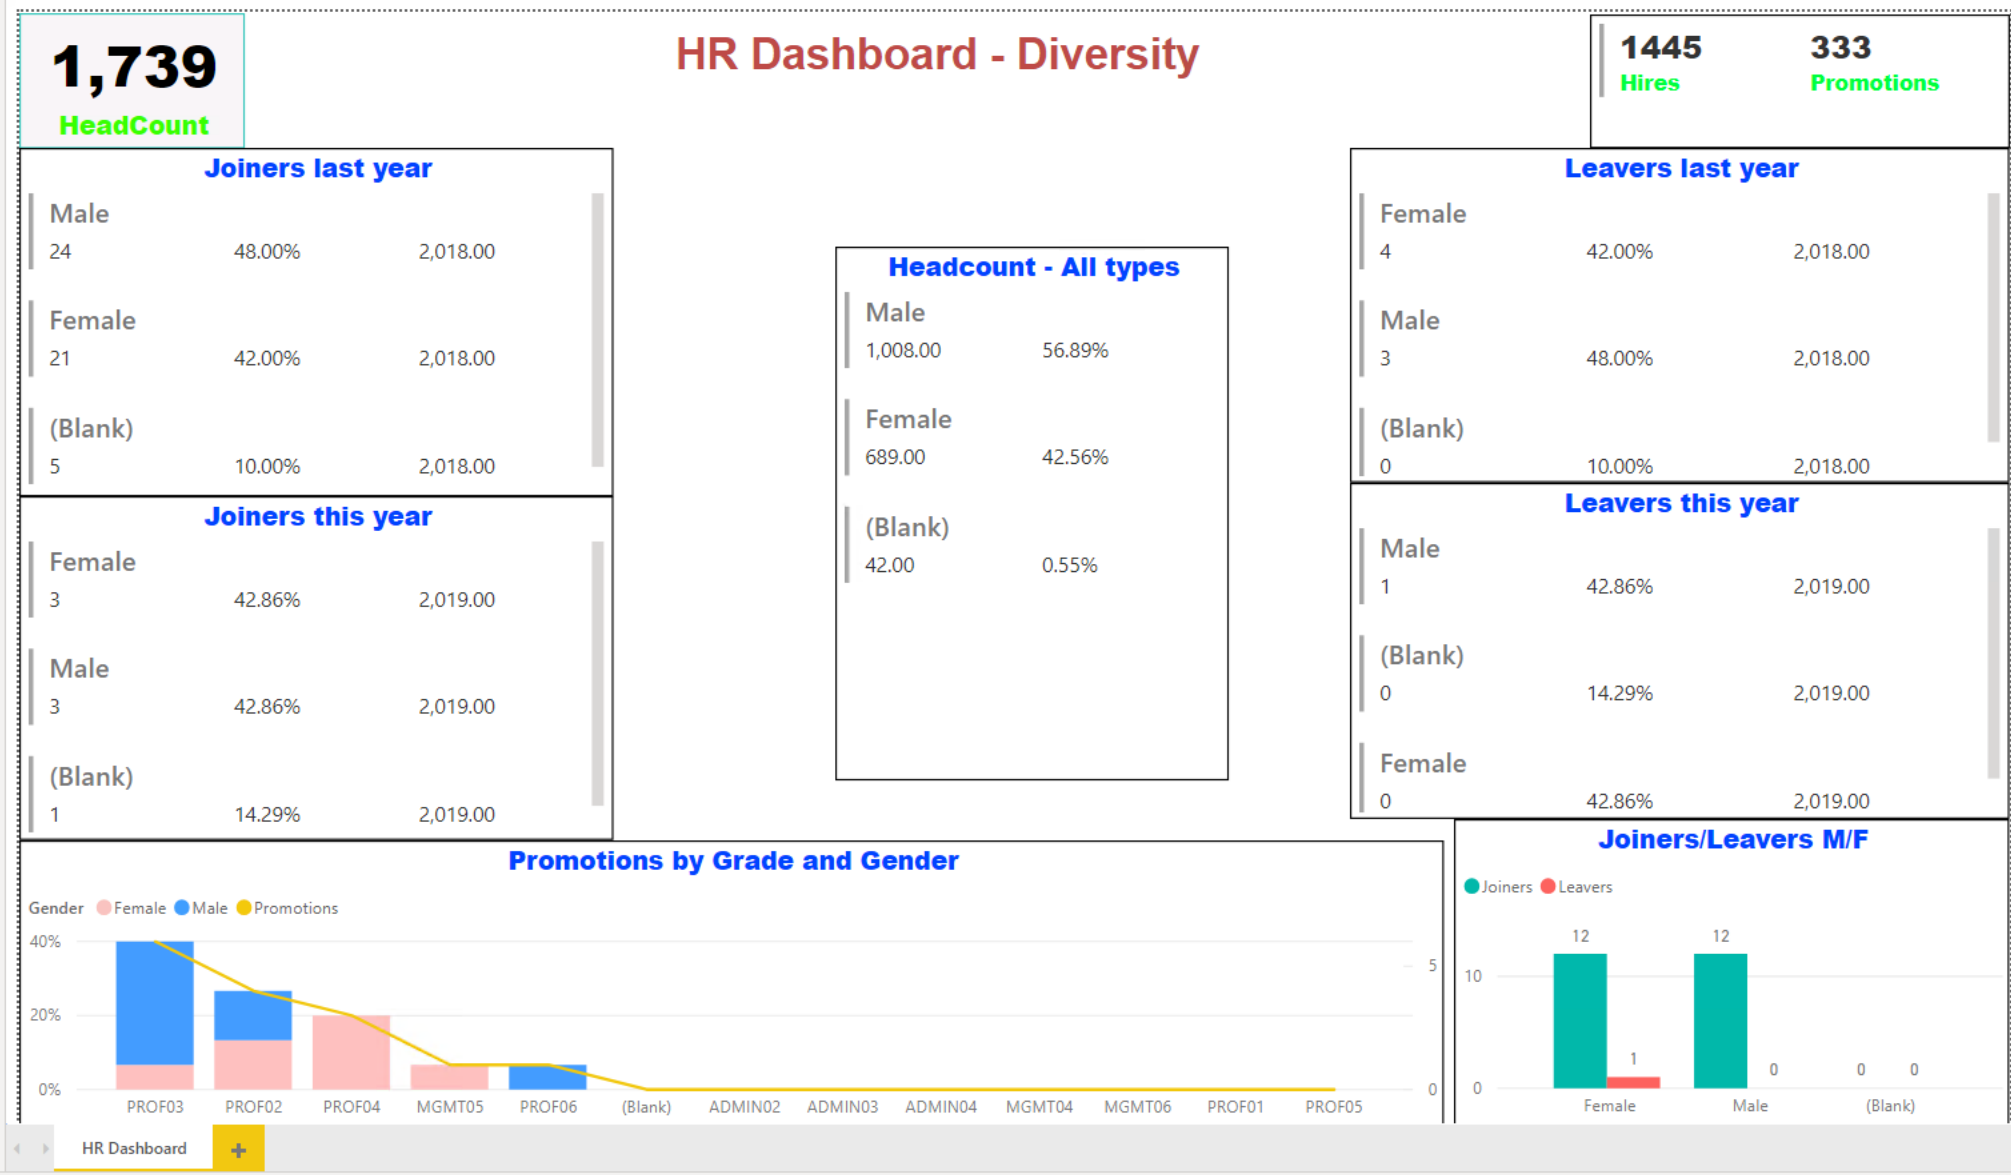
1,739
HeadCount

HR Dashboard - Diversity

1445
Hires

333
Promotions

Joiners last year

Male
24 48.00% 2,018.00

Female
21 42.00% 2,018.00

(Blank)
5 10.00% 2,018.00

Joiners this year

Female
3 42.86% 2,019.00

Male
3 42.86% 2,019.00

(Blank)
1 14.29% 2,019.00

Headcount - All types

Male
1,008.00 56.89%

Female
689.00 42.56%

(Blank)
42.00 0.55%

Leavers last year

Female
4 42.00% 2,018.00

Male
3 48.00% 2,018.00

(Blank)
0 10.00% 2,018.00

Leavers this year

Male
1 42.86% 2,019.00

(Blank)
0 14.29% 2,019.00

Female
0 42.86% 2,019.00

Promotions by Grade and Gender

Gender Female Male Promotions

40%
20%
0%
5
0

PROF03 PROF02 PROF04 MGMT05 PROF06 (Blank) ADMIN02 ADMIN03 ADMIN04 MGMT04 MGMT06 PROF01 PROF05

Joiners/Leavers M/F

Joiners Leavers

12 12
10
1
0 0 0 0

Female Male (Blank)

HR Dashboard +